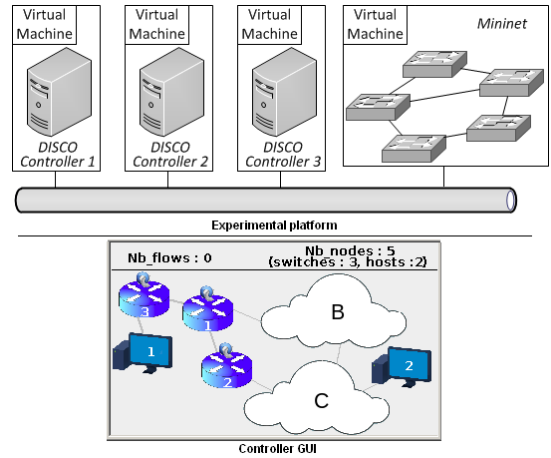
Virtual Machine

DISCO Controller 1

Virtual Machine

DISCO Controller 2

Virtual Machine

DISCO Controller 3

Virtual Machine

Mininet

Experimental platform

Nb_flows : 0

Nb_nodes : 5
(switches : 3, hosts :2)

3

1

2

1

B

C

2

Controller GUI